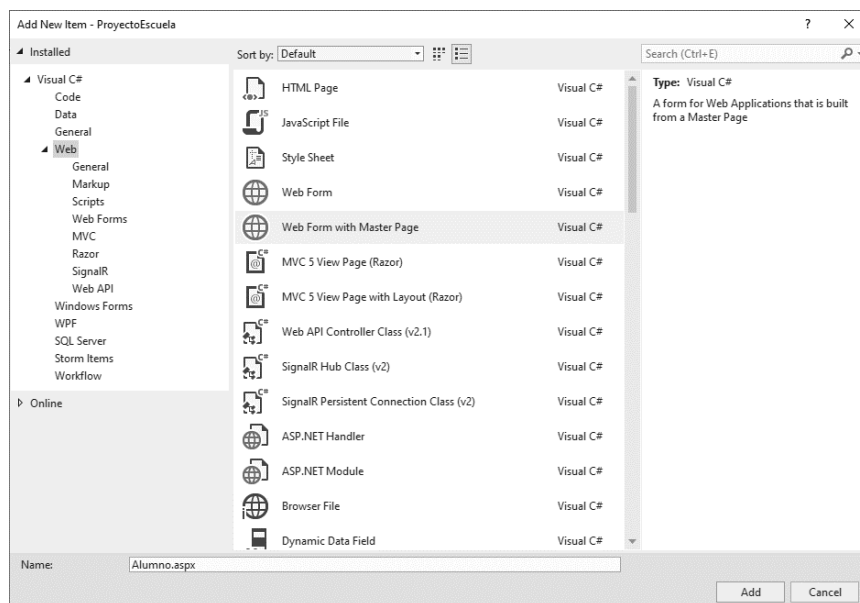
Add New Item - ProyectoEscuela

? ×

◢ Installed

◢ Visual C#
Code
Data
General
◢ Web
General
Markup
Scripts
Web Forms
MVC
Razor
SignalR
Web API
Windows Forms
WPF
SQL Server
Storm Items
Workflow

▷ Online

Sort by: Default

| | |
|---|---|
| HTML Page | Visual C# |
| JavaScript File | Visual C# |
| Style Sheet | Visual C# |
| Web Form | Visual C# |
| Web Form with Master Page | Visual C# |
| MVC 5 View Page (Razor) | Visual C# |
| MVC 5 View Page with Layout (Razor) | Visual C# |
| Web API Controller Class (v2.1) | Visual C# |
| SignalR Hub Class (v2) | Visual C# |
| SignalR Persistent Connection Class (v2) | Visual C# |
| ASP.NET Handler | Visual C# |
| ASP.NET Module | Visual C# |
| Browser File | Visual C# |
| Dynamic Data Field | Visual C# |

Search (Ctrl+E)

Type: Visual C#
A form for Web Applications that is built from a Master Page

Name: Alumno.aspx

Add Cancel